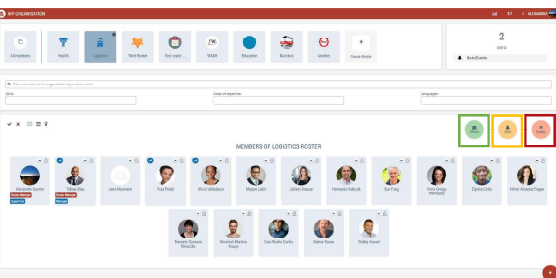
MY ORGANISATION

All members
Health
Logistics
Third Roster
Test roster
WASH
Education
Nutrition
Another
Create Roster

2
alerts
Roster Events

Skills
Areas of expertise
Languages

MEMBERS OF LOGISTICS ROSTER

Alexandre Dumm
Roster Manager
Supervisor
Tobias Blau
Roster Manager
Manager
Jana Neumann
Tiya Prado
Silvia Valladares
Margot Laliri
Juliano Vasquez
Florencia Falkrath
Sun Fang
Víctor Ortega Hernández
Dijetta Cinto
Ndriar Vicente Paguri
Romario Gusiano Abiracida
Abraham Martins Araujo
Cláudio Rocha Cunha
Namie Sousa
Bobby Assad